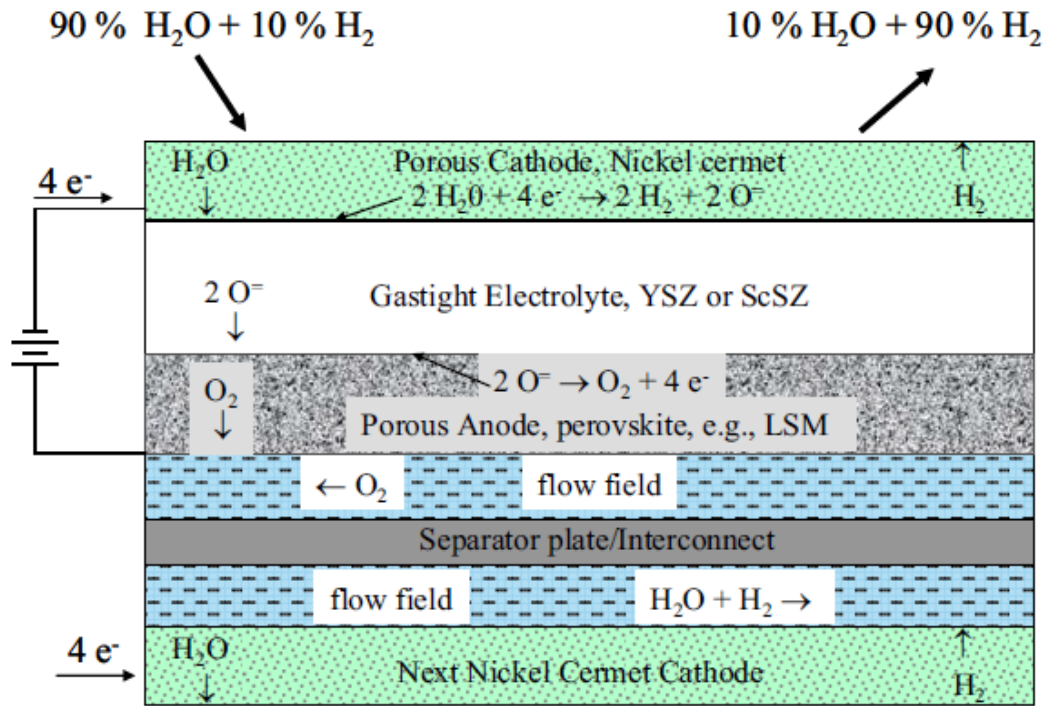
90 % $H_2O$ + 10 % $H_2$

10 % $H_2O$ + 90 % $H_2$

4 $e^-$

$H_2O$ ↓

Porous Cathode, Nickel cermet

$2 H_20 + 4 e^- \rightarrow 2 H_2 + 2 O^=$

↑ $H_2$

$2 O^=$ ↓

Gastight Electrolyte, YSZ or ScSZ

$O_2$ ↓

$2 O^= \rightarrow O_2 + 4 e^-$

Porous Anode, perovskite, e.g., LSM

← $O_2$

flow field

Separator plate/Interconnect

flow field

$H_2O + H_2 \rightarrow$

4 $e^-$

$H_2O$ ↓

Next Nickel Cermet Cathode

↑ $H_2$